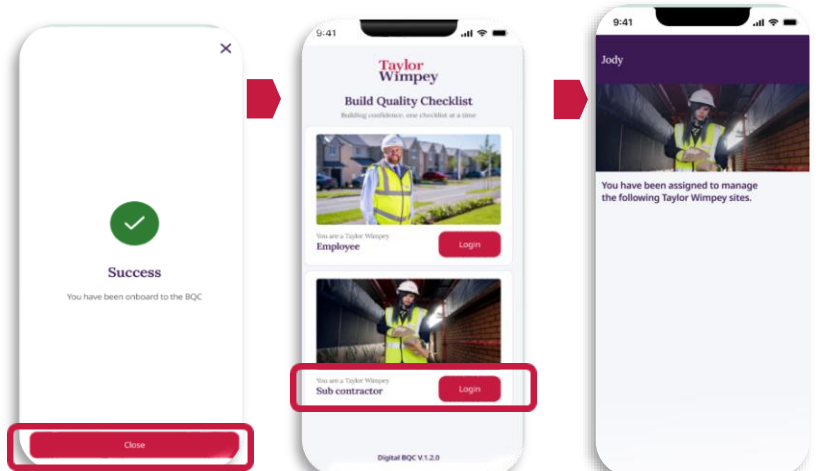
×

Success

You have been onboard to the BQC

Close

9:41

Taylor Wimpey

Build Quality Checklist

Building confidence, one checklist at a time

You are a Taylor Wimpey
Employee

Login

You are a Taylor Wimpey
Sub contractor

Login

Digital BQC V.1.2.0

9:41

Jody

You have been assigned to manage the following Taylor Wimpey sites.